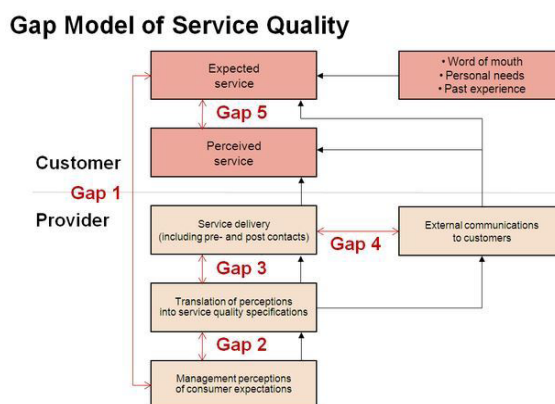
Gap Model of Service Quality

Expected service

• Word of mouth
• Personal needs
• Past experience

Gap 5

Perceived service

Customer

Gap 1

Provider

Service delivery (including pre- and post contacts)

Gap 4

External communications to customers

Gap 3

Translation of perceptions into service quality specifications

Gap 2

Management perceptions of consumer expectations